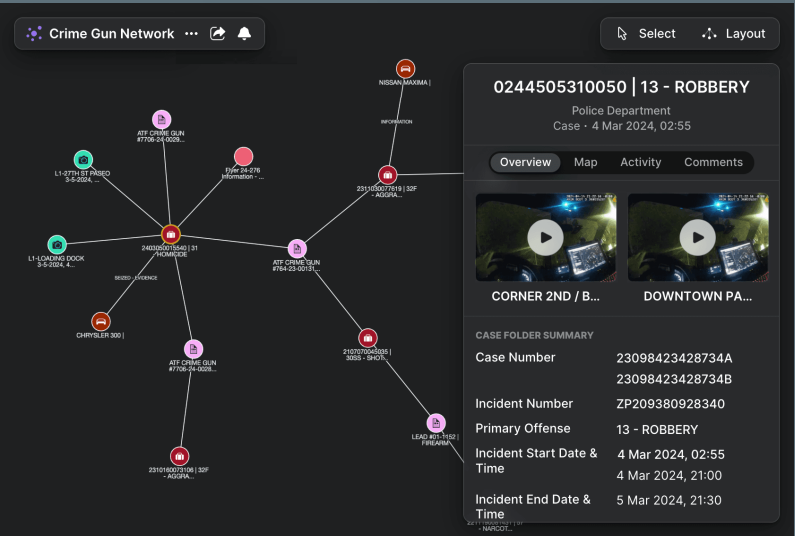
Crime Gun Network

Select

Layout

NISSAN MAXIMA |

INFORMATION

ATF CRIME GUN #7706-24-0029...

L1-27TH ST PASEO 3-5-2024, ...

Flyer 24-276 Information - ...

2311030077619 | 32F - AGGRA...

L1-LOADING DOCK 3-5-2024, 4...

2403050015540 | 31 HOMICIDE

ATF CRIME GUN #764-23-00131...

SEIZED - EVIDENCE

CHRYSLER 300 |

ATF CRIME GUN #7706-24-0028...

2107070045035 | 30SS - SHOT...

LEAD #01-1152 | FIREARM

2310160073106 | 32F - AGGRA...

NARCOT...

0244505310050 | 13 - ROBBERY

Police Department

Case • 4 Mar 2024, 02:55

Overview

Map

Activity

Comments

CORNER 2ND / B...

DOWNTOWN PA...

CASE FOLDER SUMMARY

| | |
|---|---|
| Case Number | 23098423428734A 23098423428734B |
| Incident Number | ZP209380928340 |
| Primary Offense | 13 - ROBBERY |
| Incident Start Date & Time | 4 Mar 2024, 02:55 4 Mar 2024, 21:00 |
| Incident End Date & Time | 5 Mar 2024, 21:30 |